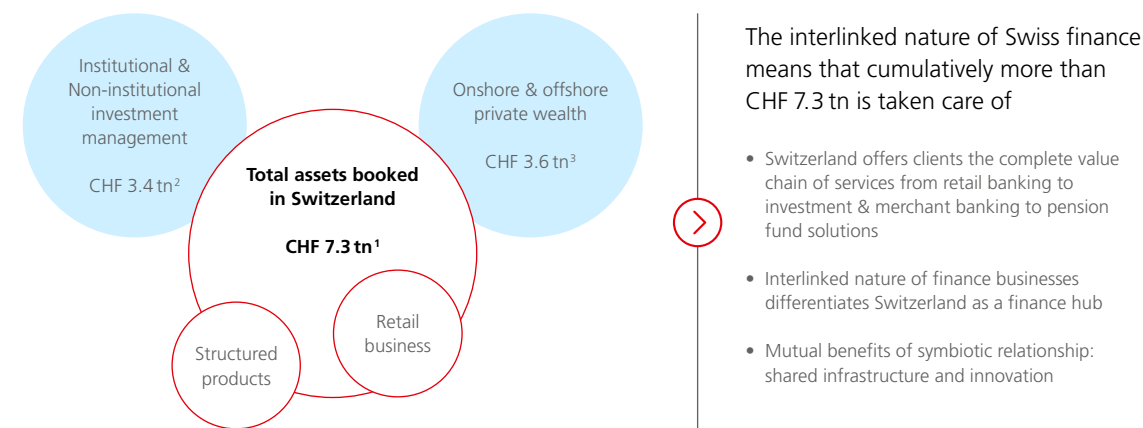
Institutional & Non-institutional investment management

CHF 3.4 tn²

Total assets booked in Switzerland

CHF 7.3 tn¹

Onshore & offshore private wealth

CHF 3.6 tn³

Structured products

Retail business

The interlinked nature of Swiss finance means that cumulatively more than CHF 7.3 tn is taken care of

• Switzerland offers clients the complete value chain of services from retail banking to investment & merchant banking to pension fund solutions

• Interlinked nature of finance businesses differentiates Switzerland as a finance hub

• Mutual benefits of symbiotic relationship: shared infrastructure and innovation